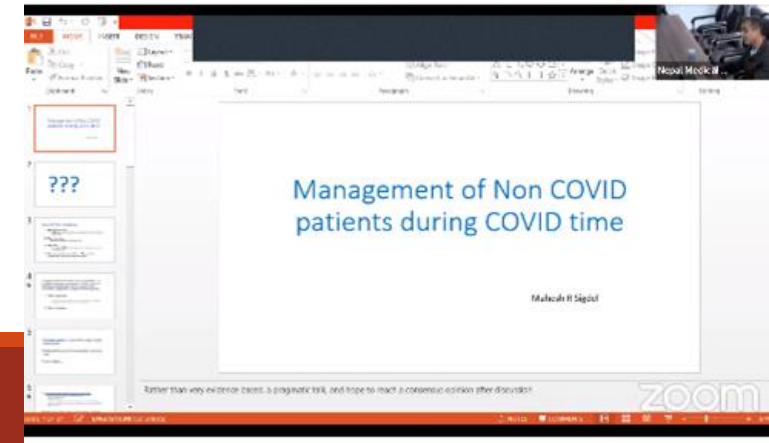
Management of Non COVID patients during COVID time

Mukesh R Sigdel

???

Rather than very evidence based, a pragmatic talk, and hope to reach a consensus opinion after discussion

Nepal Medical ...

zoom